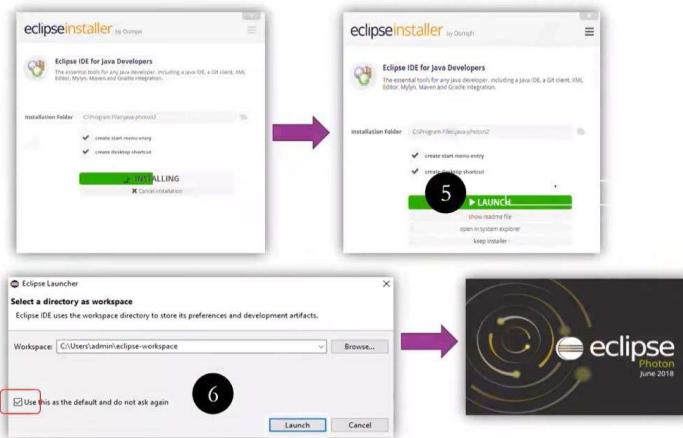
eclipseinstaller by Oomph

Eclipse IDE for Java Developers
The essential tools for any Java developer, including a Java IDE, a Git client, XML Editor, Mylyn, Maven and Gradle integration.

Installation Folder C:\Program Files\eclipse\photon2

create start menu entry
create desktop shortcut

INSTALLING
✖ Cancel installation

eclipseinstaller by Oomph

Eclipse IDE for Java Developers
The essential tools for any Java developer, including a Java IDE, a Git client, XML Editor, Mylyn, Maven and Gradle integration.

Installation Folder C:\Program Files\eclipse\photon2

create start menu entry
crea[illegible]p shortcut

5

▶ LAUNCH
show readme file
open in system explorer
keep installer

Eclipse Launcher
Select a directory as workspace
Eclipse IDE uses the workspace directory to store its preferences and development artifacts.

Workspace: C:\Users\admin\eclipse-workspace
Browse...

Use this as the default and do not ask again

6

Launch
Cancel

eclipse
Photon
June 2018